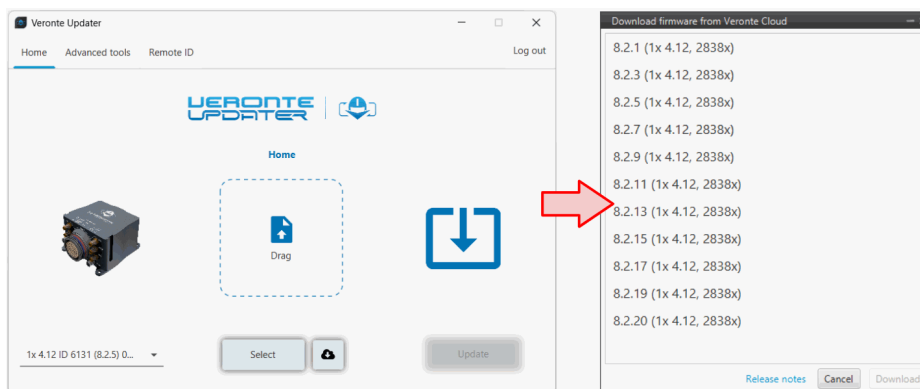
Veronte Updater

Home Advanced tools Remote ID Log out

VERONTE UPDATER

Home

Drag

1x 4.12 ID 6131 (8.2.5) 0...

Select

Update

Download firmware from Veronte Cloud

8.2.1 (1x 4.12, 2838x)
8.2.3 (1x 4.12, 2838x)
8.2.5 (1x 4.12, 2838x)
8.2.7 (1x 4.12, 2838x)
8.2.9 (1x 4.12, 2838x)
8.2.11 (1x 4.12, 2838x)
8.2.13 (1x 4.12, 2838x)
8.2.15 (1x 4.12, 2838x)
8.2.17 (1x 4.12, 2838x)
8.2.19 (1x 4.12, 2838x)
8.2.20 (1x 4.12, 2838x)

Release notes Cancel Download